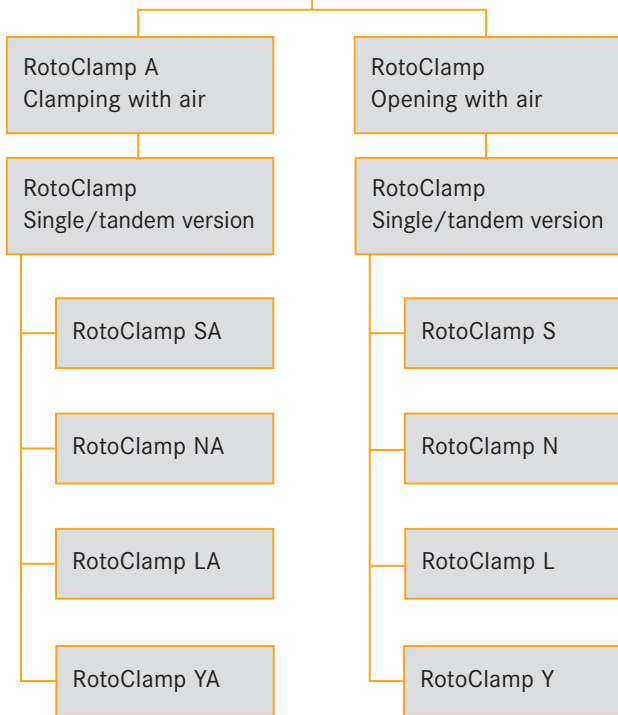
RotoClamp A
Clamping with air

RotoClamp
Opening with air

RotoClamp
Single/tandem version

RotoClamp
Single/tandem version

RotoClamp SA

RotoClamp NA

RotoClamp LA

RotoClamp YA

RotoClamp S

RotoClamp N

RotoClamp L

RotoClamp Y